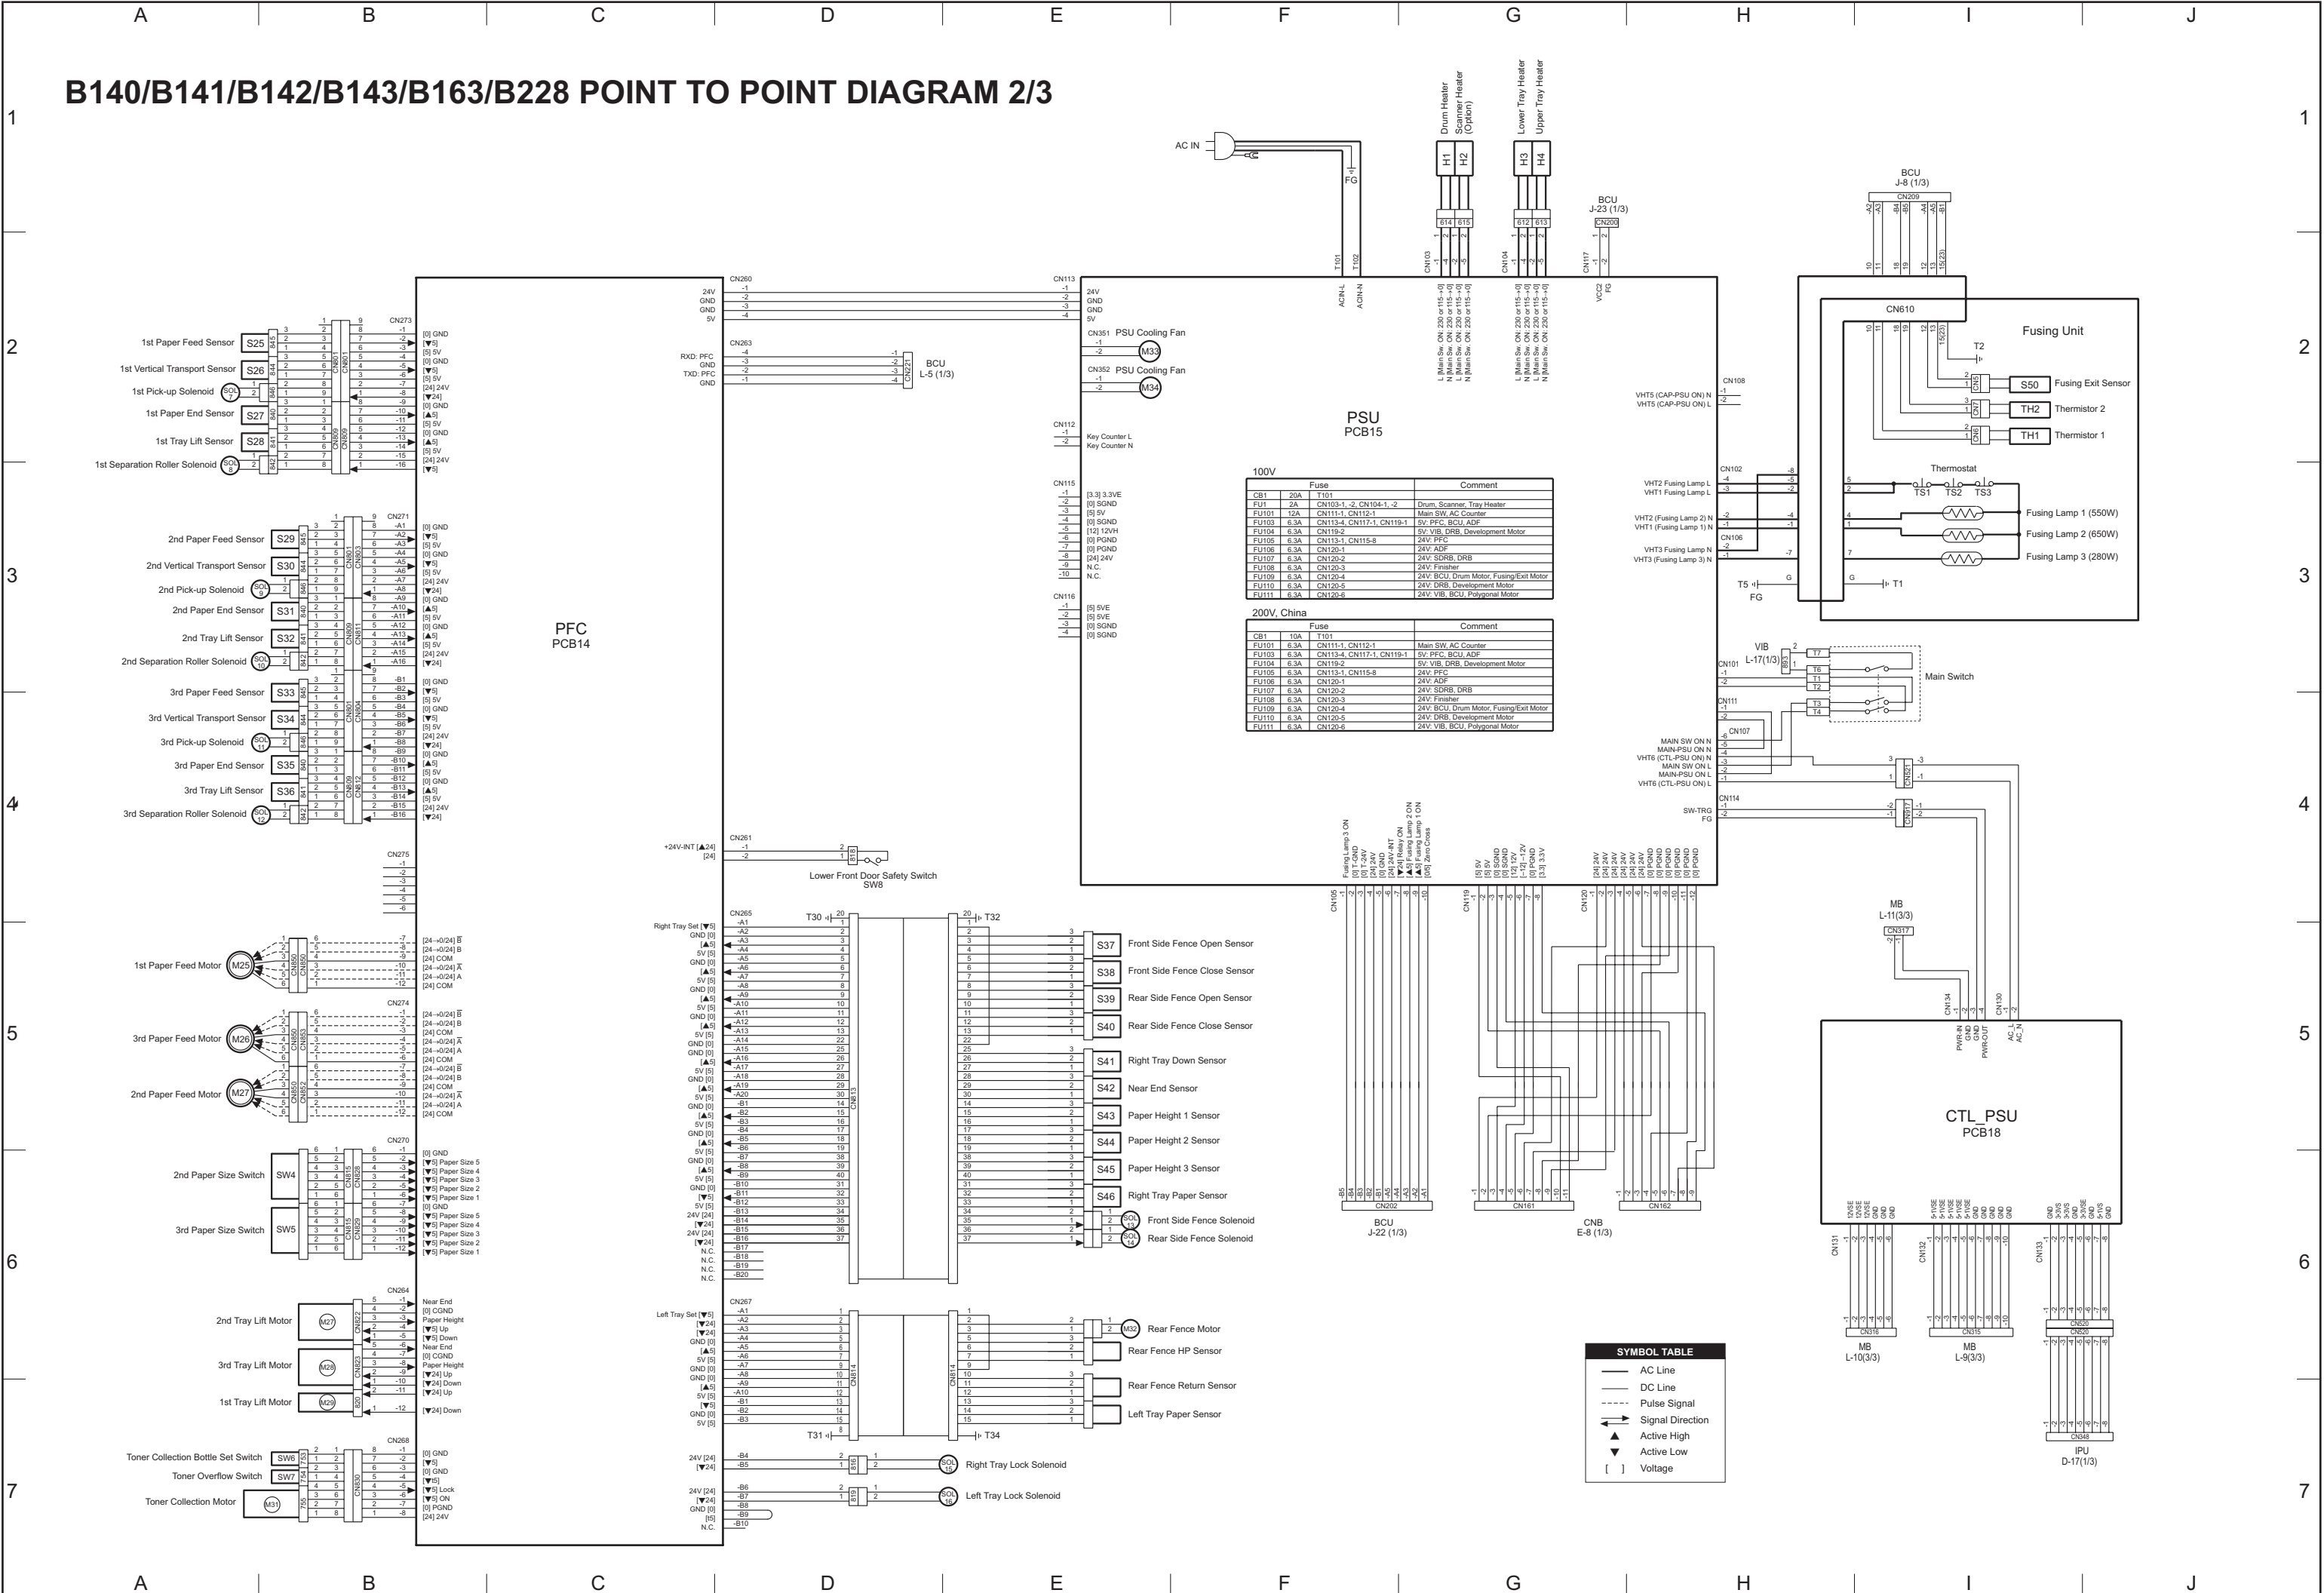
A B C D E F G H I J

1

B140/B141/B142/B143/B163/B228 POINT TO POINT DIAGRAM 2/3

AC IN

FG

Drum Heater
Scanner Heater (Option)
Lower Tray Heater
Upper Tray Heater

H1 H2 H3 H4

BCU
J-23 (1/3)

BCU
J-8 (1/3)

2

1st Paper Feed Sensor S25
1st Vertical Transport Sensor S26
1st Pick-up Solenoid SOL 7
1st Paper End Sensor S27
1st Tray Lift Sensor S28
1st Separation Roller Solenoid SOL 8

CN273

PFC
PCB14

CN260
24V
GND
GND
5V

CN263
RXD: PFC
GND
TXD: PFC
GND

BCU
L-5 (1/3)

CN113
24V
GND
GND
5V

CN351 PSU Cooling Fan M33
CN352 PSU Cooling Fan M34

PSU
PCB15

CN112
Key Counter L
Key Counter N

CN115
[3.3] 3.3VE
[0] SGND
[5] 5V
[0] SGND
[12] 12VH
[0] PGND
[0] PGND
[24] 24V
N.C.
N.C.

CN116
[5] 5VE
[5] 5VE
[0] SGND
[0] SGND

100V

| Fuse | | | Comment |
|---|---|---|---|
| CB1 | 20A | T101 | |
| FU1 | 2A | CN103-1, -2, CN104-1, -2 | Drum, Scanner, Tray Heater |
| FU101 | 12A | CN111-1, CN112-1 | Main SW, AC Counter |
| FU103 | 6.3A | CN113-4, CN117-1, CN119-1 | 5V: PFC, BCU, ADF |
| FU104 | 6.3A | CN119-2 | 5V: VIB, DRB, Development Motor |
| FU105 | 6.3A | CN113-1, CN115-8 | 24V: PFC |
| FU106 | 6.3A | CN120-1 | 24V: ADF |
| FU107 | 6.3A | CN120-2 | 24V: SDRB, DRB |
| FU108 | 6.3A | CN120-3 | 24V: Finisher |
| FU109 | 6.3A | CN120-4 | 24V: BCU, Drum Motor, Fusing/Exit Motor |
| FU110 | 6.3A | CN120-5 | 24V: DRB, Development Motor |
| FU111 | 6.3A | CN120-6 | 24V: VIB, BCU, Polygonal Motor |

200V, China

| Fuse | | | Comment |
|---|---|---|---|
| CB1 | 10A | T101 | |
| FU101 | 6.3A | CN111-1, CN112-1 | Main SW, AC Counter |
| FU103 | 6.3A | CN113-4, CN117-1, CN119-1 | 5V: PFC, BCU, ADF |
| FU104 | 6.3A | CN119-2 | 5V: VIB, DRB, Development Motor |
| FU105 | 6.3A | CN113-1, CN115-8 | 24V: PFC |
| FU106 | 6.3A | CN120-1 | 24V: ADF |
| FU107 | 6.3A | CN120-2 | 24V: SDRB, DRB |
| FU108 | 6.3A | CN120-3 | 24V: Finisher |
| FU109 | 6.3A | CN120-4 | 24V: BCU, Drum Motor, Fusing/Exit Motor |
| FU110 | 6.3A | CN120-5 | 24V: DRB, Development Motor |
| FU111 | 6.3A | CN120-6 | 24V: VIB, BCU, Polygonal Motor |

CN610
Fusing Unit
T2
S50 Fusing Exit Sensor
TH2 Thermistor 2
TH1 Thermistor 1
Thermostat
TS1 TS2 TS3
Fusing Lamp 1 (550W)
Fusing Lamp 2 (650W)
Fusing Lamp 3 (280W)

CN108
VHT5 (CAP-PSU ON) N
VHT5 (CAP-PSU ON) L

CN102
VHT2 Fusing Lamp L
VHT1 Fusing Lamp L
VHT2 (Fusing Lamp 2) N
VHT1 (Fusing Lamp 1) N
CN106
VHT3 Fusing Lamp N
VHT3 (Fusing Lamp 3) N

T5 FG
T1

3

2nd Paper Feed Sensor S29
2nd Vertical Transport Sensor S30
2nd Pick-up Solenoid SOL 9
2nd Paper End Sensor S31
2nd Tray Lift Sensor S32
2nd Separation Roller Solenoid SOL 10
3rd Paper Feed Sensor S33
3rd Vertical Transport Sensor S34
3rd Pick-up Solenoid SOL 11
3rd Paper End Sensor S35
3rd Tray Lift Sensor S36
3rd Separation Roller Solenoid SOL 12

CN271

VIB
L-17(1/3)
Main Switch
CN101
CN111
CN107
MAIN SW ON N
MAIN-PSU ON N
VHT6 (CTL-PSU ON) N
MAIN SW ON L
MAIN-PSU ON L
VHT6 (CTL-PSU ON) L
CN114
SW-TRG
FG

4

CN261
+24V-INT [▲24]
[24]
Lower Front Door Safety Switch
SW8

CN275

1st Paper Feed Motor M25
CN274
3rd Paper Feed Motor M26
2nd Paper Feed Motor M27

CN265
T30 T32
S37 Front Side Fence Open Sensor
S38 Front Side Fence Close Sensor
S39 Rear Side Fence Open Sensor
S40 Rear Side Fence Close Sensor
S41 Right Tray Down Sensor
S42 Near End Sensor
S43 Paper Height 1 Sensor
S44 Paper Height 2 Sensor
S45 Paper Height 3 Sensor
S46 Right Tray Paper Sensor
SOL 13 Front Side Fence Solenoid
SOL 14 Rear Side Fence Solenoid

CN105 CN119 CN120

MB
L-11(3/3)
CN317

5

CN270
2nd Paper Size Switch SW4
3rd Paper Size Switch SW5

CN134 CN130
PWR-IN GND GND PWR-OUT AC_L AC_N

CTL_PSU
PCB18

BCU
J-22 (1/3)
CN202

CNB
E-8 (1/3)
CN161 CN162

6

CN264
2nd Tray Lift Motor M27
3rd Tray Lift Motor M28
1st Tray Lift Motor M29
Near End
[0] CGND
Paper Height
[▼5] Up
[▼5] Down
Near End
[0] CGND
Paper Height
[▼24] Up
[▼24] Down
[▼24] Up
[▼24] Down

CN267
Left Tray Set [▼5]
M32 Rear Fence Motor
Rear Fence HP Sensor
Rear Fence Return Sensor
Left Tray Paper Sensor
T31 T34

CN131 CN132 CN133

MB
L-10(3/3)
CN316
MB
L-9(3/3)
CN315
CN520
CN348
IPU
D-17(1/3)

SYMBOL TABLE
AC Line
DC Line
Pulse Signal
Signal Direction
▲ Active High
▼ Active Low
[ ] Voltage

7

CN268
Toner Collection Bottle Set Switch SW6
Toner Overflow Switch SW7
Toner Collection Motor M31
[0] GND
[▼5]
[0] GND
[▼5]
[▼5] Lock
[▼5] ON
[0] PGND
[24] 24V

24V [24]
[▼24]
SOL 15 Right Tray Lock Solenoid
24V [24]
[▼24]
GND [0]
[t5]
N.C.
SOL 16 Left Tray Lock Solenoid

A B C D E F G H I J